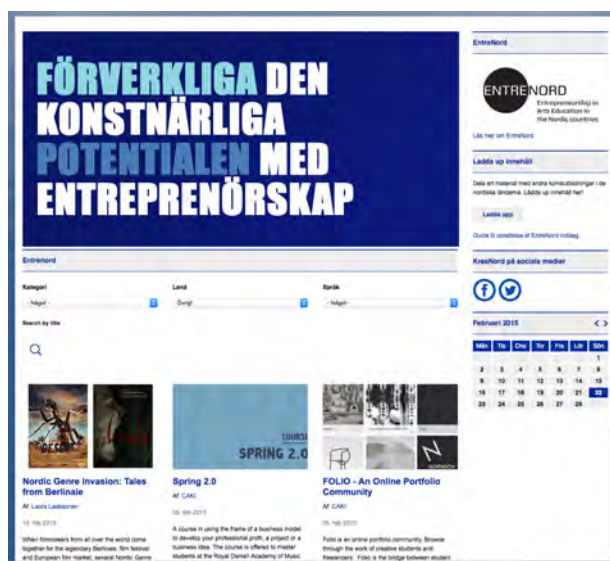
FÖRVERKLIGA DEN KONSTNÄRLIGA POTENTIALEN MED ENTREPRENÖRSKAP

Entrenord

Kategori
- Någat -

Land
Övrigt

Språk
- Någat -

Search by title

DESERT

COURSE
SPRING 2.0

Nordic Genre Invasion: Tales from Berlinale
Af: Laura Laaksonen
19. feb 2015
When filmmakers from all over the world come together for the legendary Berlinale, film festival and European film market, several Nordic Genre

Spring 2.0
Af: CAKI
09. feb 2015
A course in using the frame of a business model to develop your professional profil, a project or a business idea. The course is offered to master students at the Royal Danish Academy of Music

FOLIO - An Online Portfolio Community
Af: CAKI
05. feb 2015
Folio is an online portfolio community. Browse through the work of creative students and freelancers. Folio is the bridge between student

EntreNord

ENTRENORD
Entrepreneurship in Arts Education in the Nordic countries

Läs mer om EntreNord

Ladda up innehåll

Dela en material med andra konstutbildningar i de nordiska länderna. Ladda up innehåll her!

Ladda upp

Guide til oprettelse af EntreNord indlæg

KreaNord på sociala medier

Februari 2015

| Mån | Tis | Ons | Tor | Fre | Lör | Sön |
|---|---|---|---|---|---|---|
| | | | | | | 1 |
| 2 | 3 | 4 | 5 | 6 | 7 | 8 |
| 9 | 10 | 11 | 12 | 13 | 14 | 15 |
| 16 | 17 | 18 | 19 | 20 | 21 | 22 |
| 23 | 24 | 25 | 26 | 27 | 28 | |